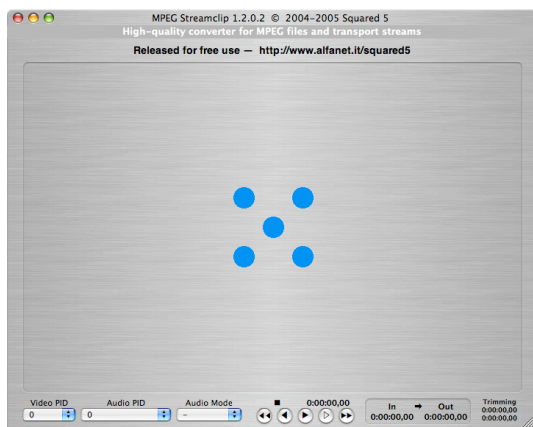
MPEG Streamclip 1.2.0.2 © 2004–2005 Squared 5

High-quality converter for MPEG files and transport streams

Released for free use — http://www.alfanet.it/squared5

Video PID
0

Audio PID
0

Audio Mode
–

0:00:00,00

In → Out
0:00:00,00 0:00:00,00

Trimming
0:00:00,00
0:00:00,00